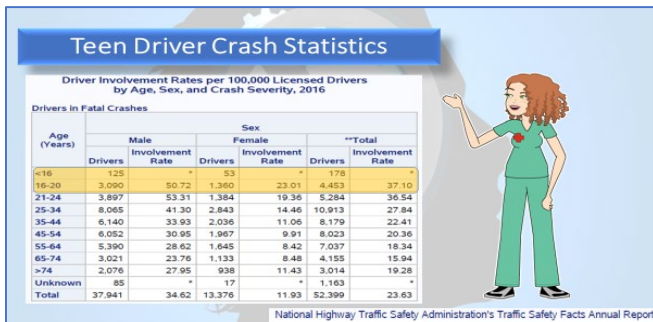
Teen Driver Crash Statistics

Driver Involvement Rates per 100,000 Licensed Drivers by Age, Sex, and Crash Severity, 2016

Drivers in Fatal Crashes

| Age (Years) | Male Drivers | Male Involvement Rate | Female Drivers | Female Involvement Rate | **Total Drivers | **Total Involvement Rate |
|---|---|---|---|---|---|---|
| <16 | 125 | * | 53 | * | 178 | * |
| 16-20 | 3,090 | 50.72 | 1,360 | 23.01 | 4,453 | 37.10 |
| 21-24 | 3,897 | 53.31 | 1,384 | 19.36 | 5,284 | 36.54 |
| 25-34 | 8,065 | 41.30 | 2,843 | 14.46 | 10,913 | 27.84 |
| 35-44 | 6,140 | 33.93 | 2,036 | 11.06 | 8,179 | 22.41 |
| 45-54 | 6,052 | 30.95 | 1,967 | 9.91 | 8,023 | 20.36 |
| 55-64 | 5,390 | 28.62 | 1,645 | 8.42 | 7,037 | 18.34 |
| 65-74 | 3,021 | 23.76 | 1,133 | 8.48 | 4,155 | 15.94 |
| >74 | 2,076 | 27.95 | 938 | 11.43 | 3,014 | 19.28 |
| Unknown | 85 | * | 17 | * | 1,163 | * |
| Total | 37,941 | 34.62 | 13,376 | 11.93 | 52,399 | 23.63 |

National Highway Traffic Safety Administration's Traffic Safety Facts Annual Report